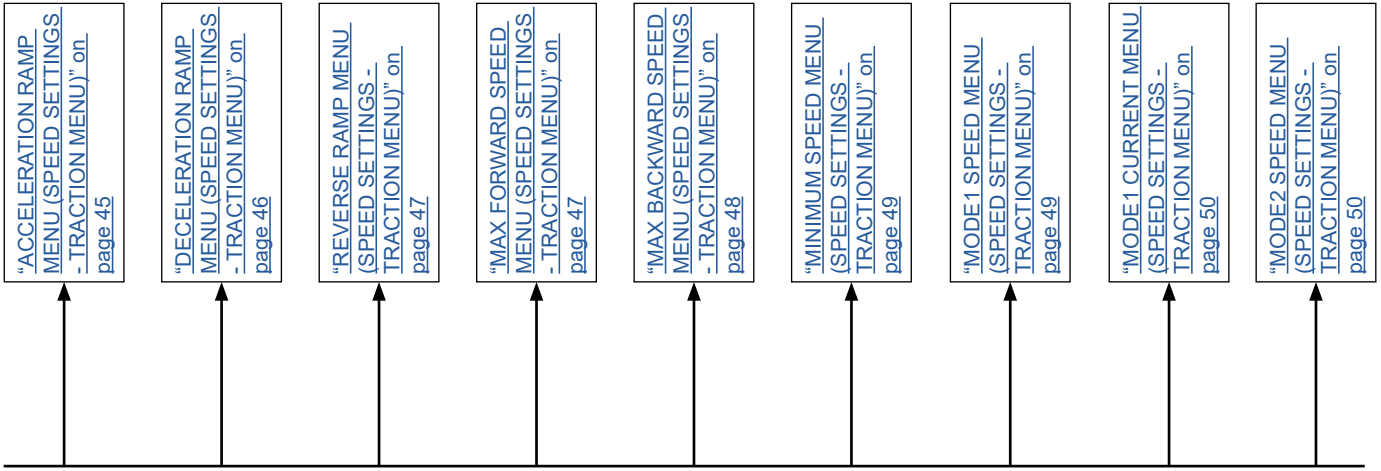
“ACCELERATION RAMP MENU (SPEED SETTINGS - TRACTION MENU)” on page 45

“DECELERATION RAMP MENU (SPEED SETTINGS - TRACTION MENU)” on page 46

“REVERSE RAMP MENU (SPEED SETTINGS - TRACTION MENU)” on page 47

“MAX FORWARD SPEED MENU (SPEED SETTINGS - TRACTION MENU)” on page 47

“MAX BACKWARD SPEED MENU (SPEED SETTINGS - TRACTION MENU)” on page 48

“MINIMUM SPEED MENU (SPEED SETTINGS - TRACTION MENU)” on page 49

“MODE1 SPEED MENU (SPEED SETTINGS - TRACTION MENU)” on page 49

“MODE1 CURRENT MENU (SPEED SETTINGS - TRACTION MENU)” on page 50

“MODE2 SPEED MENU (SPEED SETTINGS - TRACTION MENU)” on page 50